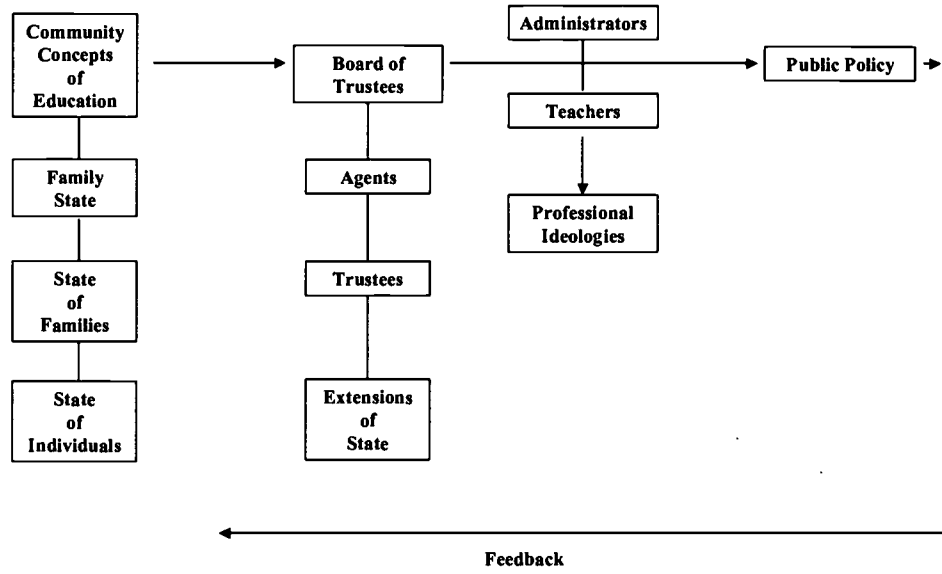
Community Concepts of Education

Family State

State of Families

State of Individuals

Board of Trustees

Agents

Trustees

Extensions of State

Administrators

Teachers

Professional Ideologies

Public Policy

Feedback